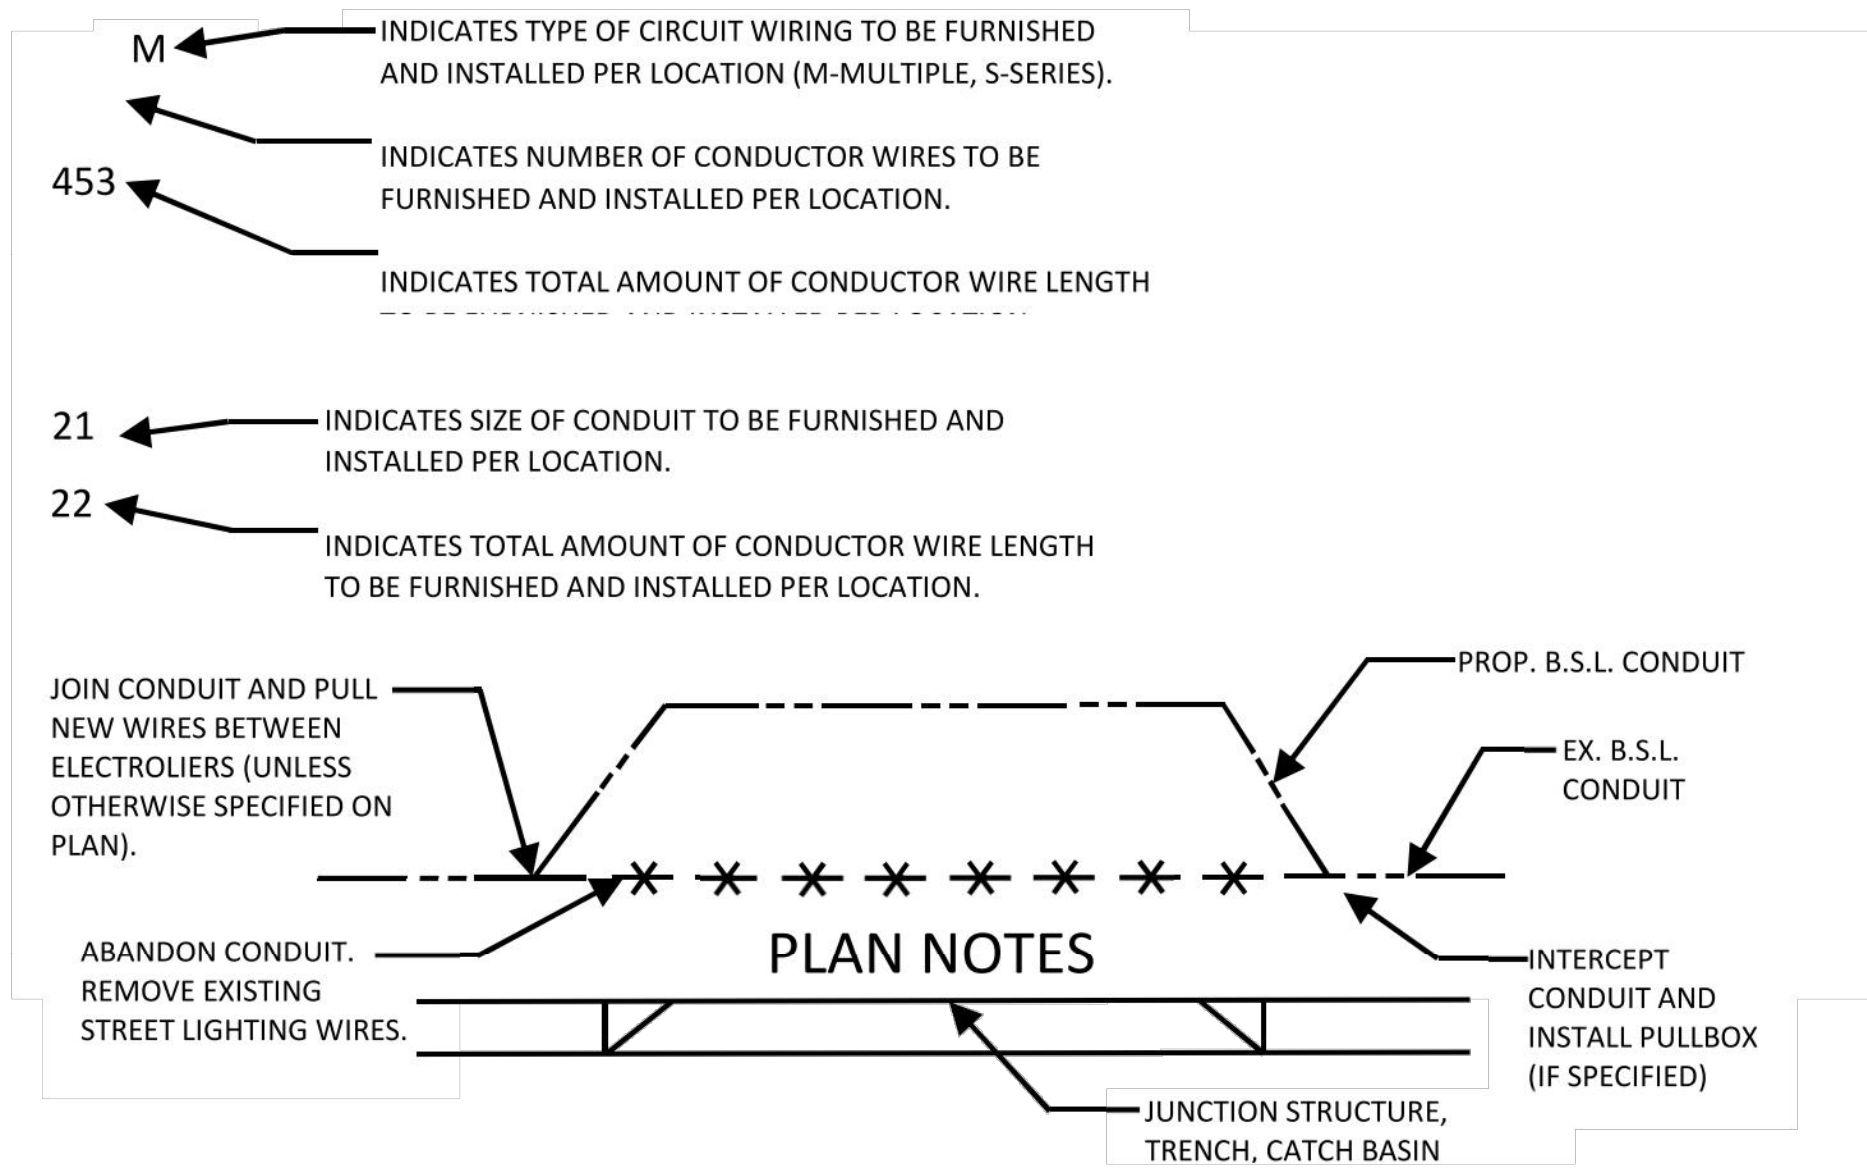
M

INDICATES TYPE OF CIRCUIT WIRING TO BE FURNISHED AND INSTALLED PER LOCATION (M-MULTIPLE, S-SERIES).

INDICATES NUMBER OF CONDUCTOR WIRES TO BE FURNISHED AND INSTALLED PER LOCATION.

453

INDICATES TOTAL AMOUNT OF CONDUCTOR WIRE LENGTH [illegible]

21

INDICATES SIZE OF CONDUIT TO BE FURNISHED AND INSTALLED PER LOCATION.

22

INDICATES TOTAL AMOUNT OF CONDUCTOR WIRE LENGTH TO BE FURNISHED AND INSTALLED PER LOCATION.

JOIN CONDUIT AND PULL NEW WIRES BETWEEN ELECTROLIERS (UNLESS OTHERWISE SPECIFIED ON PLAN).

PROP. B.S.L. CONDUIT

EX. B.S.L. CONDUIT

ABANDON CONDUIT. REMOVE EXISTING STREET LIGHTING WIRES.

PLAN NOTES

INTERCEPT CONDUIT AND INSTALL PULLBOX (IF SPECIFIED)

JUNCTION STRUCTURE, TRENCH, CATCH BASIN